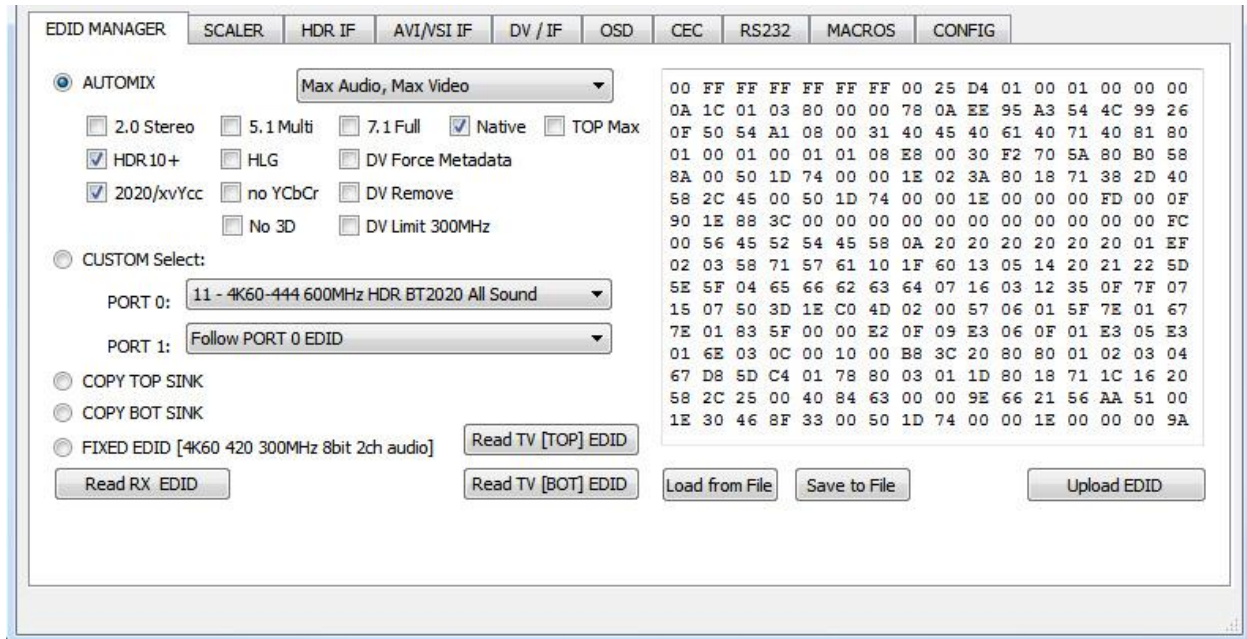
EDID MANAGER | SCALER | HDR IF | AVI/VSI IF | DV / IF | OSD | CEC | RS232 | MACROS | CONFIG

AUTOMIX

Max Audio, Max Video

2.0 Stereo 5.1 Multi 7.1 Full Native TOP Max

HDR10+ HLG DV Force Metadata

2020/xvYcc no YCbCr DV Remove

No 3D DV Limit 300MHz

CUSTOM Select:

PORT 0: 11 - 4K60-444 600MHz HDR BT2020 All Sound

PORT 1: Follow PORT 0 EDID

COPY TOP SINK

COPY BOT SINK

FIXED EDID [4K60 420 300MHz 8bit 2ch audio]

Read RX EDID

Read TV [TOP] EDID

Read TV [BOT] EDID

00 FF FF FF FF FF FF 00 25 D4 01 00 01 00 00 00
0A 1C 01 03 80 00 00 78 0A EE 95 A3 54 4C 99 26
0F 50 54 A1 08 00 31 40 45 40 61 40 71 40 81 80
01 00 01 00 01 01 08 E8 00 30 F2 70 5A 80 B0 58
8A 00 50 1D 74 00 00 1E 02 3A 80 18 71 38 2D 40
58 2C 45 00 50 1D 74 00 00 1E 00 00 00 FD 00 0F
90 1E 88 3C 00 00 00 00 00 00 00 00 00 00 00 FC
00 56 45 52 54 45 58 0A 20 20 20 20 20 20 01 EF
02 03 58 71 57 61 10 1F 60 13 05 14 20 21 22 5D
5E 5F 04 65 66 62 63 64 07 16 03 12 35 0F 7F 07
15 07 50 3D 1E C0 4D 02 00 57 06 01 5F 7E 01 67
7E 01 83 5F 00 00 E2 0F 09 E3 06 0F 01 E3 05 E3
01 6E 03 0C 00 10 00 B8 3C 20 80 80 01 02 03 04
67 D8 5D C4 01 78 80 03 01 1D 80 18 71 1C 16 20
58 2C 25 00 40 84 63 00 00 9E 66 21 56 AA 51 00
1E 30 46 8F 33 00 50 1D 74 00 00 1E 00 00 00 9A

Load from File

Save to File

Upload EDID